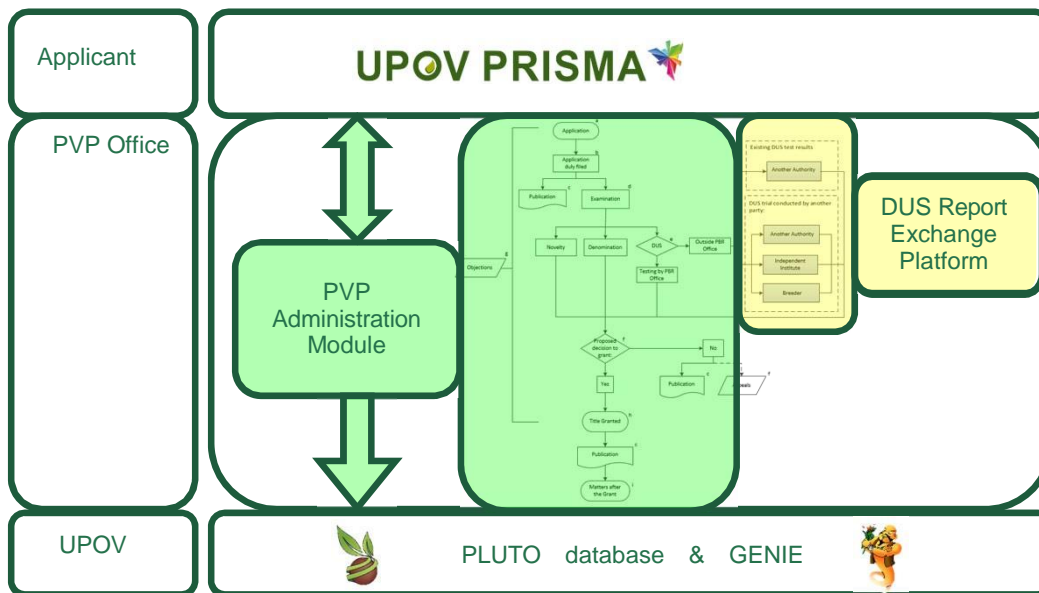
Applicant

UPOV PRISMA

PVP Office

PVP Administration Module

Application

Application duly filed

Publication

Examination

Objections

Novelty

Denomination

DUS

Outside PBR Office

Testing by PBR Office

Existing DUS test results

Another Authority

DUS trial conducted by another party:

Another Authority

Independent Institute

Breeder

DUS Report Exchange Platform

Proposed decision to grant:

No

Yes

Publication

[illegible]eals

Title Granted

Publication

Matters after the Grant

UPOV

PLUTO database & GENIE